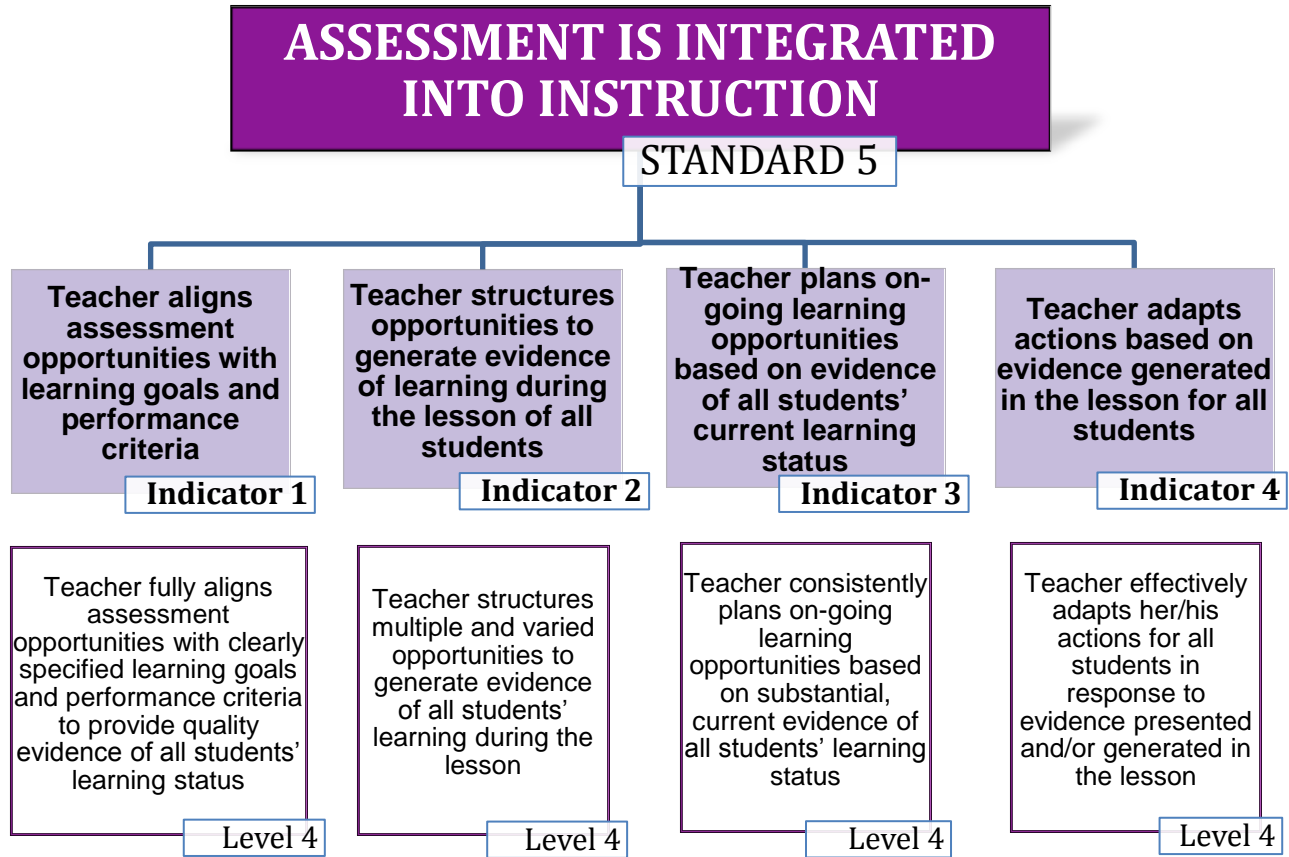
ASSESSMENT IS INTEGRATED INTO INSTRUCTION

STANDARD 5

Teacher aligns assessment opportunities with learning goals and performance criteria

Indicator 1

Teacher structures opportunities to generate evidence of learning during the lesson of all students

Indicator 2

Teacher plans on-going learning opportunities based on evidence of all students' current learning status

Indicator 3

Teacher adapts actions based on evidence generated in the lesson for all students

Indicator 4

Teacher fully aligns assessment opportunities with clearly specified learning goals and performance criteria to provide quality evidence of all students' learning status

Level 4

Teacher structures multiple and varied opportunities to generate evidence of all students' learning during the lesson

Level 4

Teacher consistently plans on-going learning opportunities based on substantial, current evidence of all students' learning status

Level 4

Teacher effectively adapts her/his actions for all students in response to evidence presented and/or generated in the lesson

Level 4